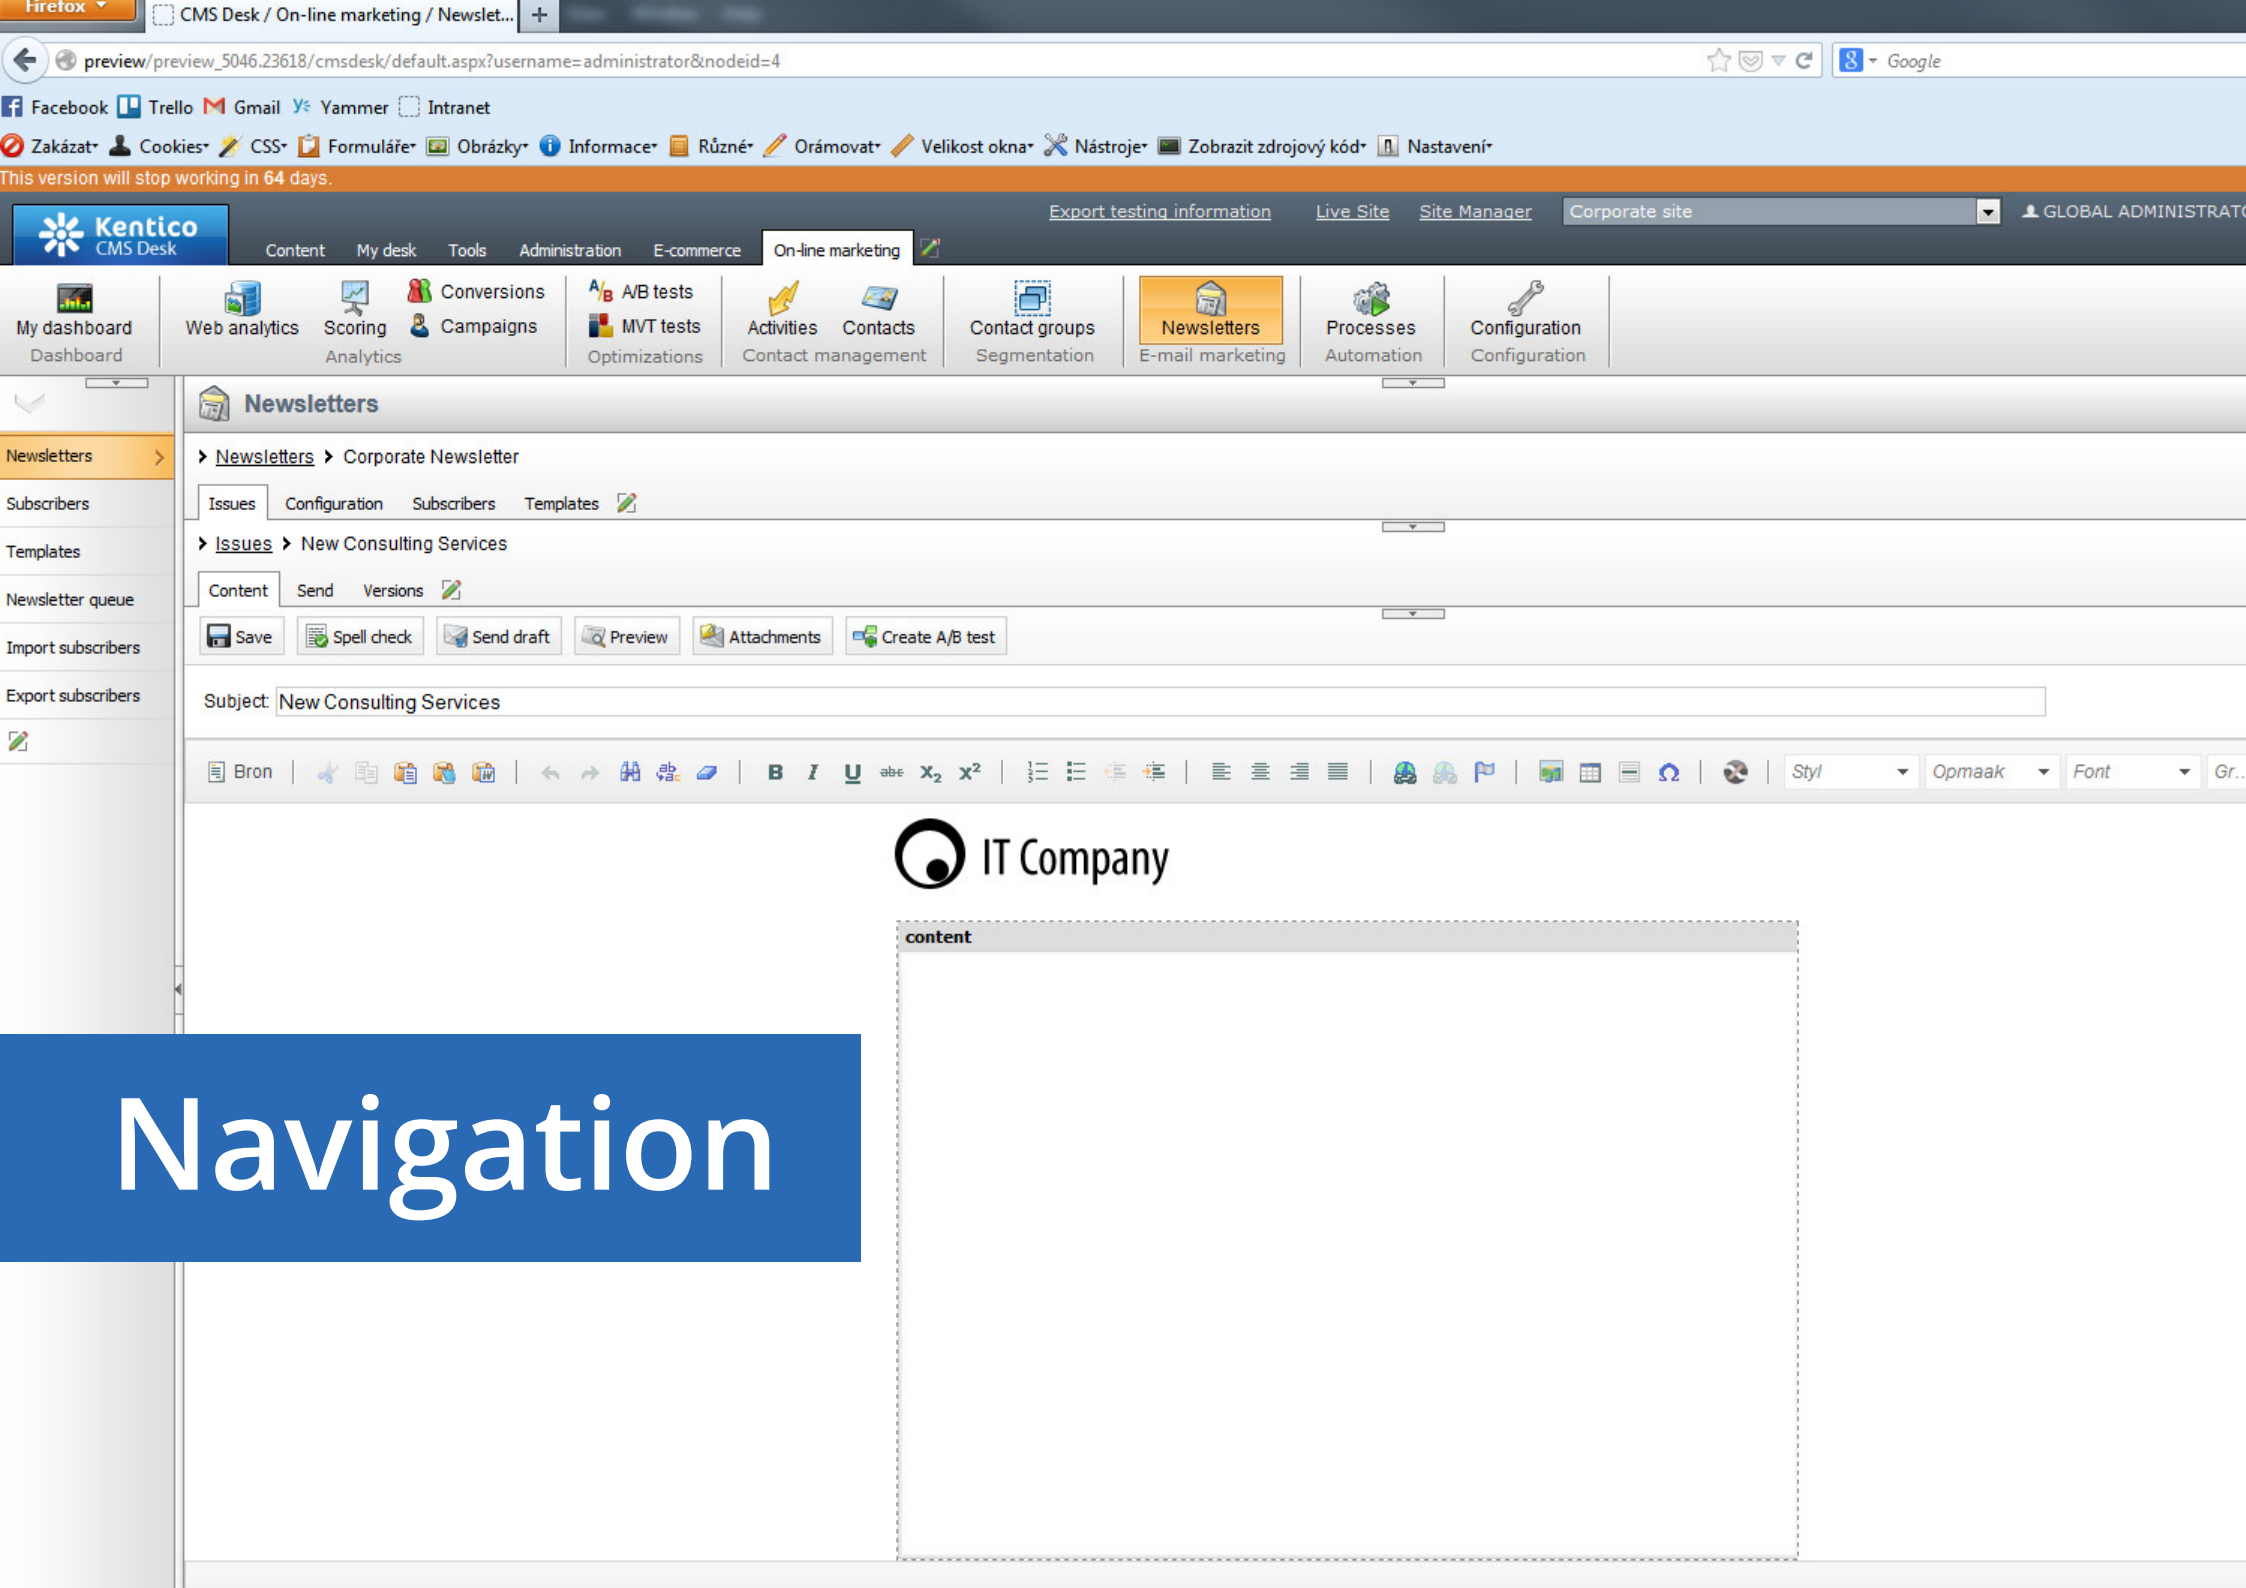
Firefox CMS Desk / On-line marketing / Newslet... +

preview/preview_5046.23618/cmsdesk/default.aspx?username=administrator&nodeid=4

Google

Facebook Trello Gmail Yammer Intranet

Zakázat Cookies CSS Formuláře Obrázky Informace Různé Orámovat Velikost okna Nástroje Zobrazit zdrojový kód Nastavení

This version will stop working in 64 days.

Kentico CMS Desk

Content My desk Tools Administration E-commerce On-line marketing

Export testing information Live Site Site Manager Corporate site GLOBAL ADMINISTRATO

My dashboard Dashboard | Web analytics Scoring Conversions Campaigns Analytics | A/B tests MVT tests Optimizations | Activities Contacts Contact management | Contact groups Segmentation | Newsletters E-mail marketing | Processes Automation | Configuration Configuration

Newsletters

Newsletters
Subscribers
Templates
Newsletter queue
Import subscribers
Export subscribers

Newsletters > Corporate Newsletter

Issues Configuration Subscribers Templates

Issues > New Consulting Services

Content Send Versions

Save Spell check Send draft Preview Attachments Create A/B test

Subject: New Consulting Services

Bron Styl Opmaak Font Gr...

IT Company

content

Navigation